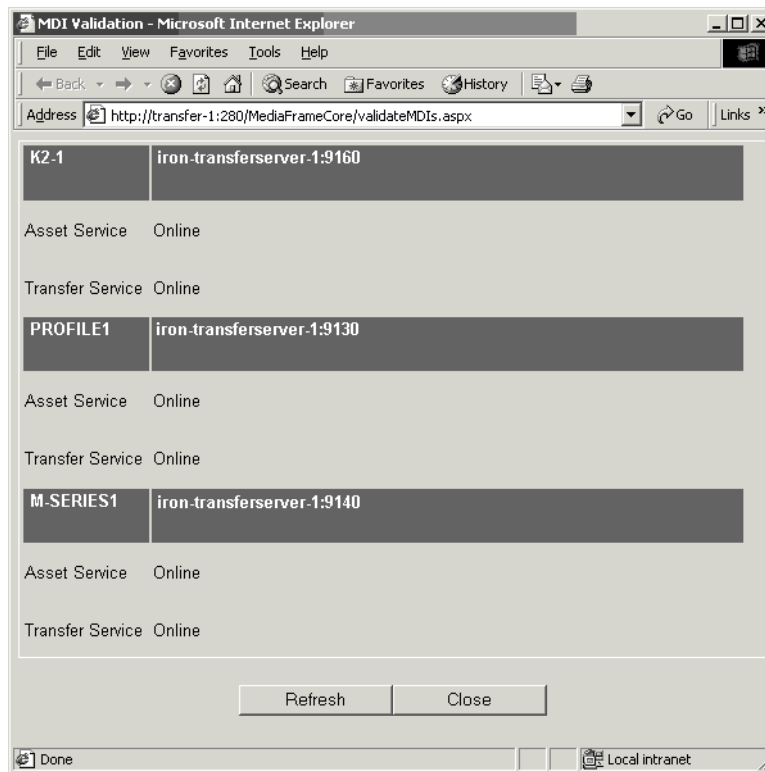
MDI Validation - Microsoft Internet Explorer

File Edit View Favorites Tools Help

Back Search Favorites History

Address http://transfer-1:280/MediaFrameCore/validateMDIs.aspx Go Links

| K2-1 | iron-transferserver-1:9160 |
|---|---|
| Asset Service | Online |
| Transfer Service | Online |
| PROFILE1 | iron-transferserver-1:9130 |
| Asset Service | Online |
| Transfer Service | Online |
| M-SERIES1 | iron-transferserver-1:9140 |
| Asset Service | Online |
| Transfer Service | Online |

Refresh Close

Done Local intranet